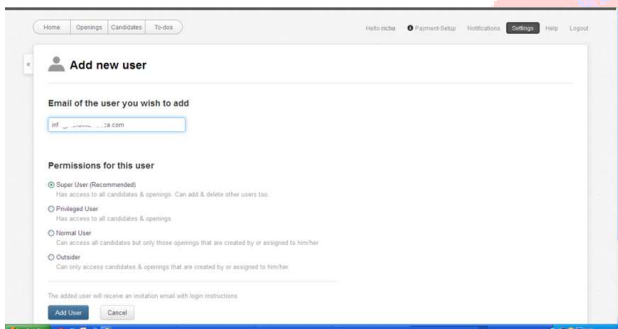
Home Openings Candidates To-dos

Hello richa Payment-Setup Notifications Settings Help Logout

Add new user

Email of the user you wish to add

inf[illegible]a.com

Permissions for this user

Super User (Recommended)
Has access to all candidates & openings. Can add & delete other users too.

Privileged User
Has access to all candidates & openings

Normal User
Can access all candidates but only those openings that are created by or assigned to him/her

Outsider
Can only access candidates & openings that are created by or assigned to him/her.

The added user will receive an invitation email with login instructions

Add User Cancel